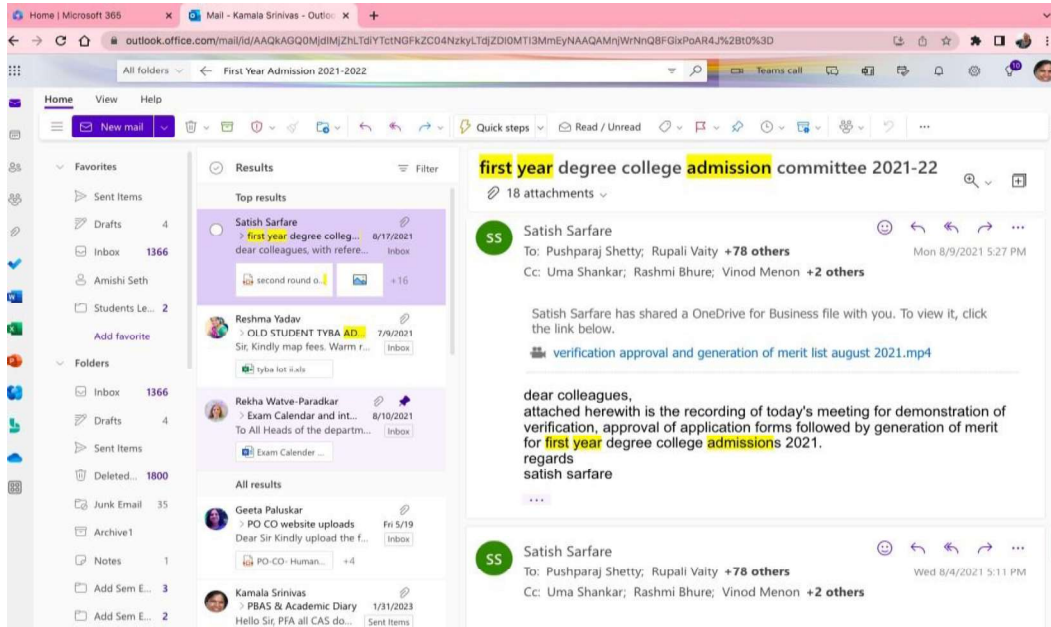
Home | Microsoft 365
Mail - Kamala Srinivas - Outloo
outlook.office.com/mail/id/AAQkAGQ0MjdlMjZhLTdiYTctNGFkZC04NzkyLTdjZDI0MTI3MmEyNAAQAMnjWrNnQ8FGlxPoAR4J%2Bt0%3D

All folders
First Year Admission 2021-2022
Teams call

Home View Help
New mail
Quick steps
Read / Unread
...

Favorites
Sent Items
Drafts 4
Inbox 1366
Amishi Seth
Students Le... 2
Add favorite
Folders
Inbox 1366
Drafts 4
Sent Items
Deleted... 1800
Junk Email 35
Archive1
Notes 1
Add Sem E... 3
Add Sem E... 2

Results
Filter
Top results

Satish Sarfare
> first year degree colleg... 8/17/2021
dear colleagues, with refere... Inbox
second round o...
+16

Reshma Yadav
> OLD STUDENT TYBA AD... 7/9/2021
Sir, Kindly map fees. Warm r... Inbox
tyba lot ii.xls

Rekha Watve-Paradkar
> Exam Calendar and int... 8/10/2021
To All Heads of the departm... Inbox
Exam Calender ...

All results

Geeta Paluskar
> PO CO website uploads Fri 5/19
Dear Sir Kindly upload the f... Inbox
PO-CO- Human... +4

Kamala Srinivas
> PBAS & Academic Diary 1/31/2023
Hello Sir, PFA all CAS do... Sent Items

first year degree college admission committee 2021-22
18 attachments

SS
Satish Sarfare
To: Pushparaj Shetty; Rupali Vaity +78 others
Cc: Uma Shankar; Rashmi Bhure; Vinod Menon +2 others
Mon 8/9/2021 5:27 PM

Satish Sarfare has shared a OneDrive for Business file with you. To view it, click the link below.

verification approval and generation of merit list august 2021.mp4

dear colleagues,
attached herewith is the recording of today's meeting for demonstration of verification, approval of application forms followed by generation of merit for first year degree college admissions 2021.
regards
satish sarfare

...

SS
Satish Sarfare
To: Pushparaj Shetty; Rupali Vaity +78 others
Cc: Uma Shankar; Rashmi Bhure; Vinod Menon +2 others
Wed 8/4/2021 5:11 PM